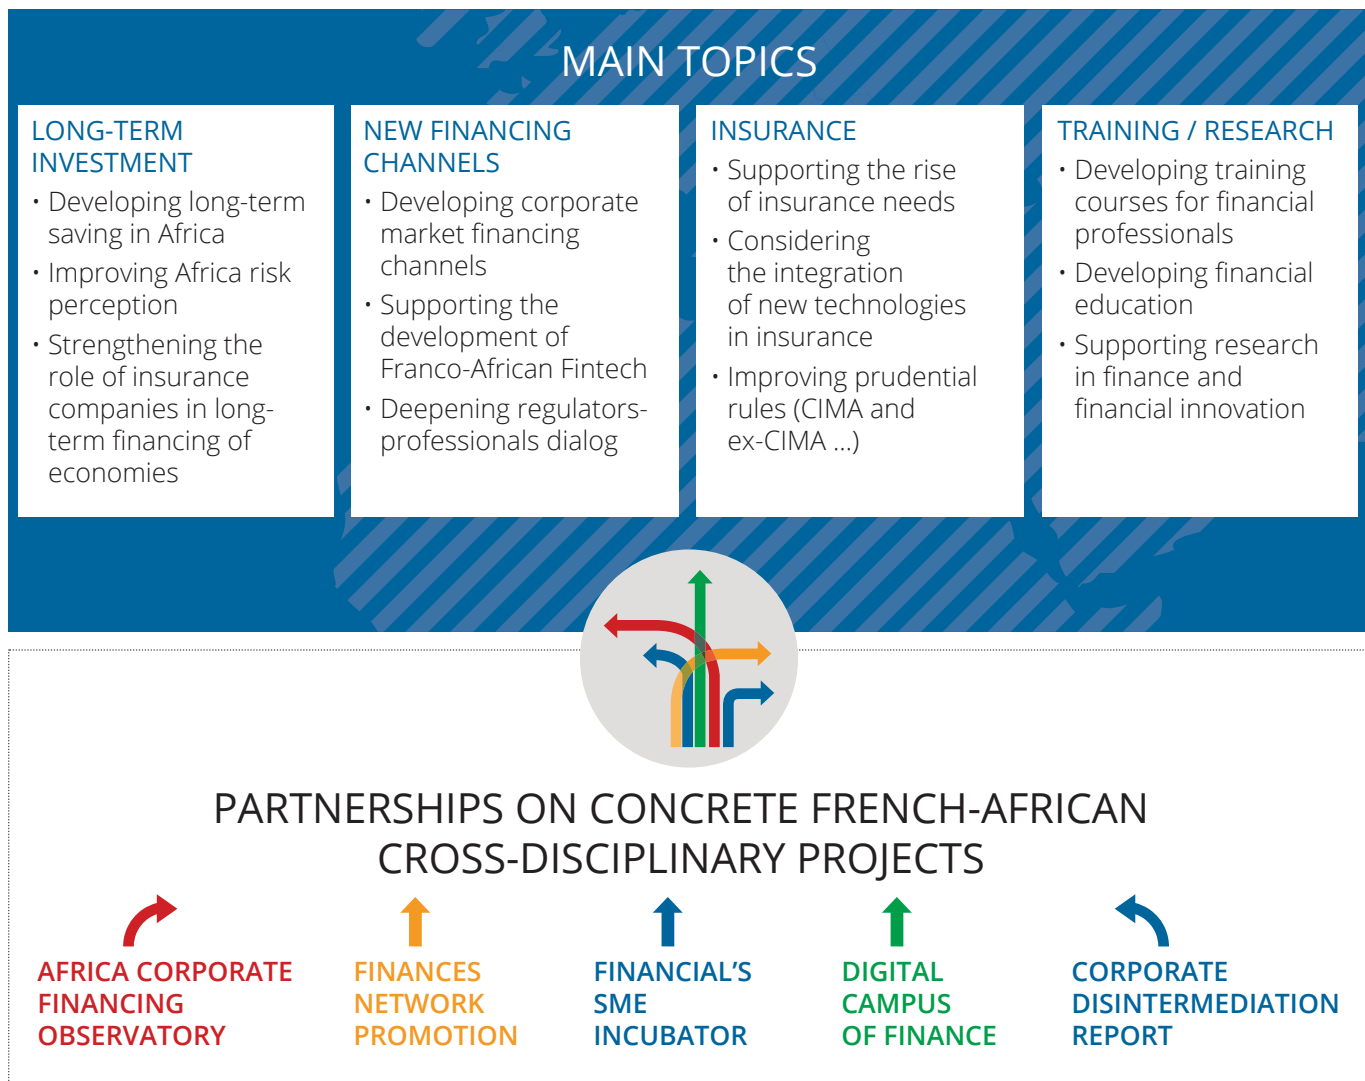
MAIN TOPICS

LONG-TERM INVESTMENT
• Developing long-term saving in Africa
• Improving Africa risk perception
• Strengthening the role of insurance companies in long-term financing of economies

NEW FINANCING CHANNELS
• Developing corporate market financing channels
• Supporting the development of Franco-African Fintech
• Deepening regulators-professionals dialog

INSURANCE
• Supporting the rise of insurance needs
• Considering the integration of new technologies in insurance
• Improving prudential rules (CIMA and ex-CIMA ...)

TRAINING / RESEARCH
• Developing training courses for financial professionals
• Developing financial education
• Supporting research in finance and financial innovation

PARTNERSHIPS ON CONCRETE FRENCH-AFRICAN CROSS-DISCIPLINARY PROJECTS

AFRICA CORPORATE FINANCING OBSERVATORY

FINANCES NETWORK PROMOTION

FINANCIAL'S SME INCUBATOR

DIGITAL CAMPUS OF FINANCE

CORPORATE DISINTERMEDIATION REPORT